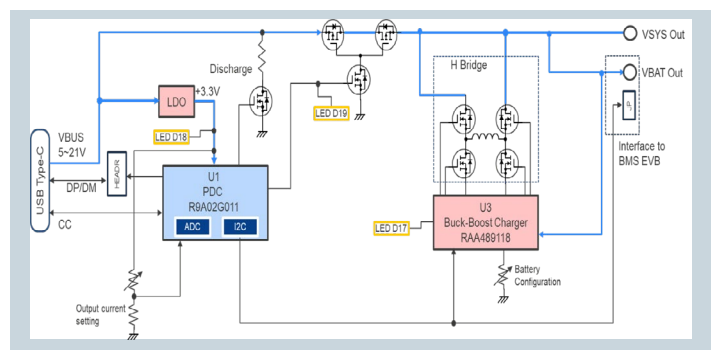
VSYS Out
VBAT Out
Discharge
LDO
+3.3V
LED D19
H Bridge
USB Type-C
VBUS
5~21V
LED D18
DP/DM
HEADR
U1
PDC
R9A02G011
ADC
I2C
CC
Interface to BMS EVB
LED D17
U3
Buck-Boost Charger
RAA489118
Battery Configuration
Output current setting